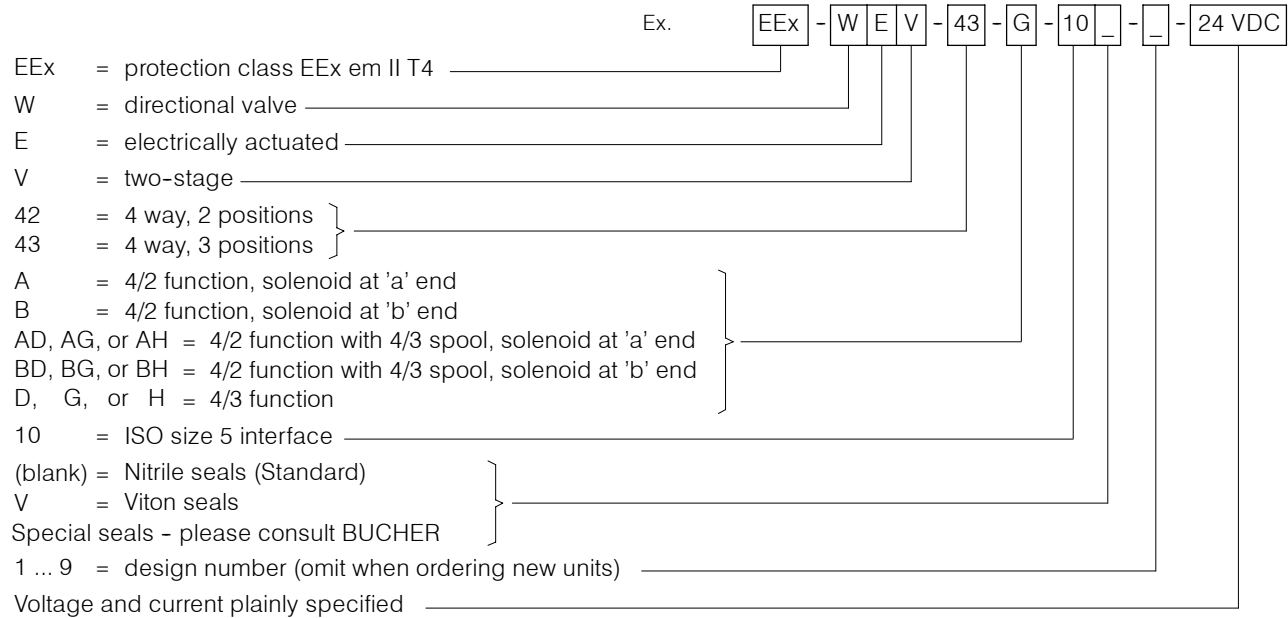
Ex. EEx - W E V - 43 - G - 10 _ - _ - 24 VDC

EEx = protection class EEx em II T4

W = directional valve

E = electrically actuated

V = two-stage

42 = 4 way, 2 positions
43 = 4 way, 3 positions

A = 4/2 function, solenoid at 'a' end
B = 4/2 function, solenoid at 'b' end
AD, AG, or AH = 4/2 function with 4/3 spool, solenoid at 'a' end
BD, BG, or BH = 4/2 function with 4/3 spool, solenoid at 'b' end
D, G, or H = 4/3 function

10 = ISO size 5 interface

(blank) = Nitrile seals (Standard)
V = Viton seals
Special seals - please consult BUCHER

1 ... 9 = design number (omit when ordering new units)

Voltage and current plainly specified